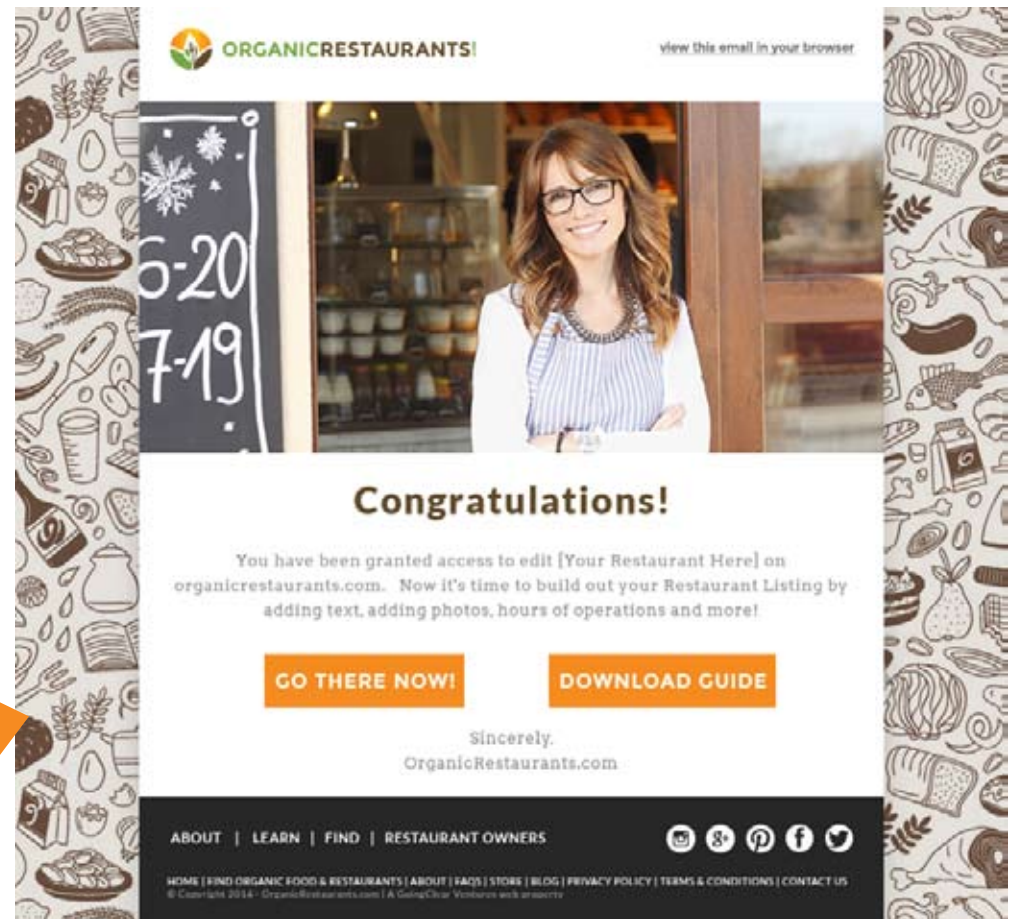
ORGANICRESTAURANTS!

view this email in your browser

6-20
7-19

Congratulations!

You have been granted access to edit [Your Restaurant Here] on organicrestaurants.com. Now it's time to build out your Restaurant Listing by adding text, adding photos, hours of operations and more!

GO THERE NOW!

DOWNLOAD GUIDE

Sincerely,
OrganicRestaurants.com

ABOUT | LEARN | FIND | RESTAURANT OWNERS

HOME | FIND ORGANIC FOOD & RESTAURANTS | ABOUT | FAQS | STORE | BLOG | PRIVACY POLICY | TERMS & CONDITIONS | CONTACT US
© Copyright 2014 · OrganicRestaurants.com | A GoingClear Ventures web property